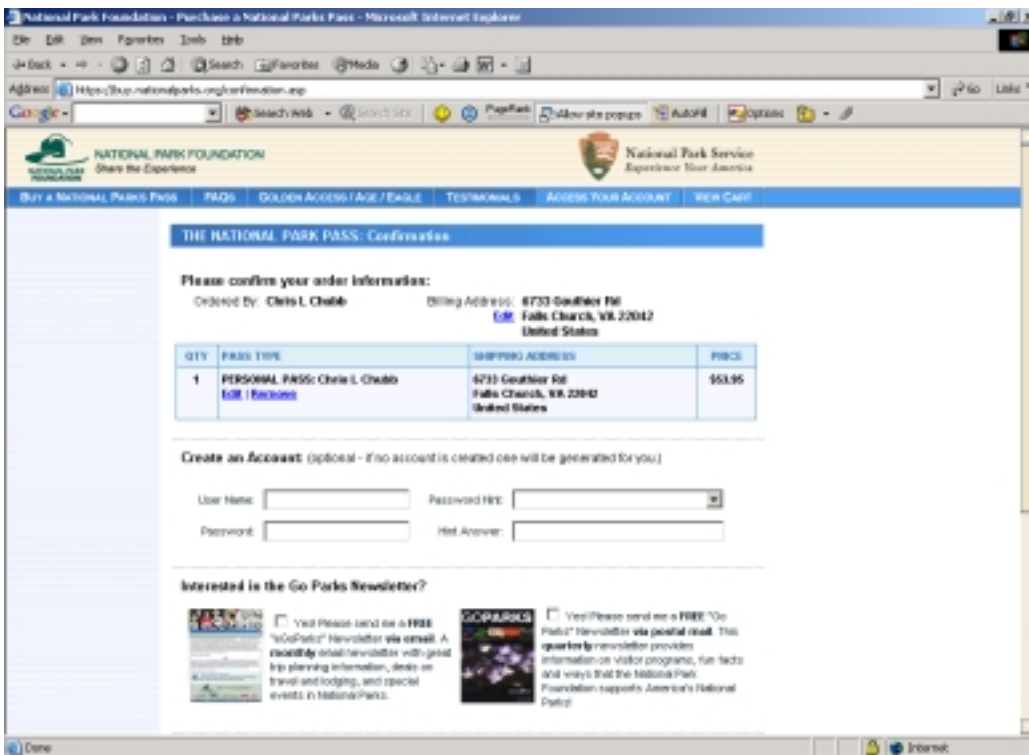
National Park Foundation - Purchase a National Parks Pass - Microsoft Internet Explorer

File Edit View Favorites Tools Help

Back Search Favorites Media

Address https://buy.nationalparks.org/confirmation.asp Go Links

Google - Search Web PageRank Allow site popups AutoFill Options

NATIONAL PARK FOUNDATION Share the Experience

National Park Service Experience Your America

BUY A NATIONAL PARKS PASS | FAQS | GOLDEN ACCESS / AGE / EAGLE | TESTIMONIALS | ACCESS YOUR ACCOUNT | VIEW CART

THE NATIONAL PARK PASS: Confirmation

Please confirm your order information:

Ordered By: Chris L Chubb

Billing Address: 6733 Gouthier Rd Falls Church, VA 22042 United States

Edit

| QTY | PASS TYPE | SHIPPING ADDRESS | PRICE |
|---|---|---|---|
| 1 | PERSONAL PASS: Chris L Chubb<br>Edit \| Remove | 6733 Gouthier Rd<br>Falls Church, VA 22042<br>United States | \$53.95 |

Create an Account: (optional - if no account is created one will be generated for you.)

User Name:

Password Hint:

Password:

Hint Answer:

Interested in the Go Parks Newsletter?

Yes! Please send me a FREE "eGoParks" Newsletter via email. A monthly email newsletter with great trip planning information, deals on travel and lodging, and special events in National Parks.

GOPARKS

Yes! Please send me a FREE "Go Parks" Newsletter via postal mail. This quarterly newsletter provides information on visitor programs, fun facts and ways that the National Park Foundation supports America's National Parks!

Done

Internet